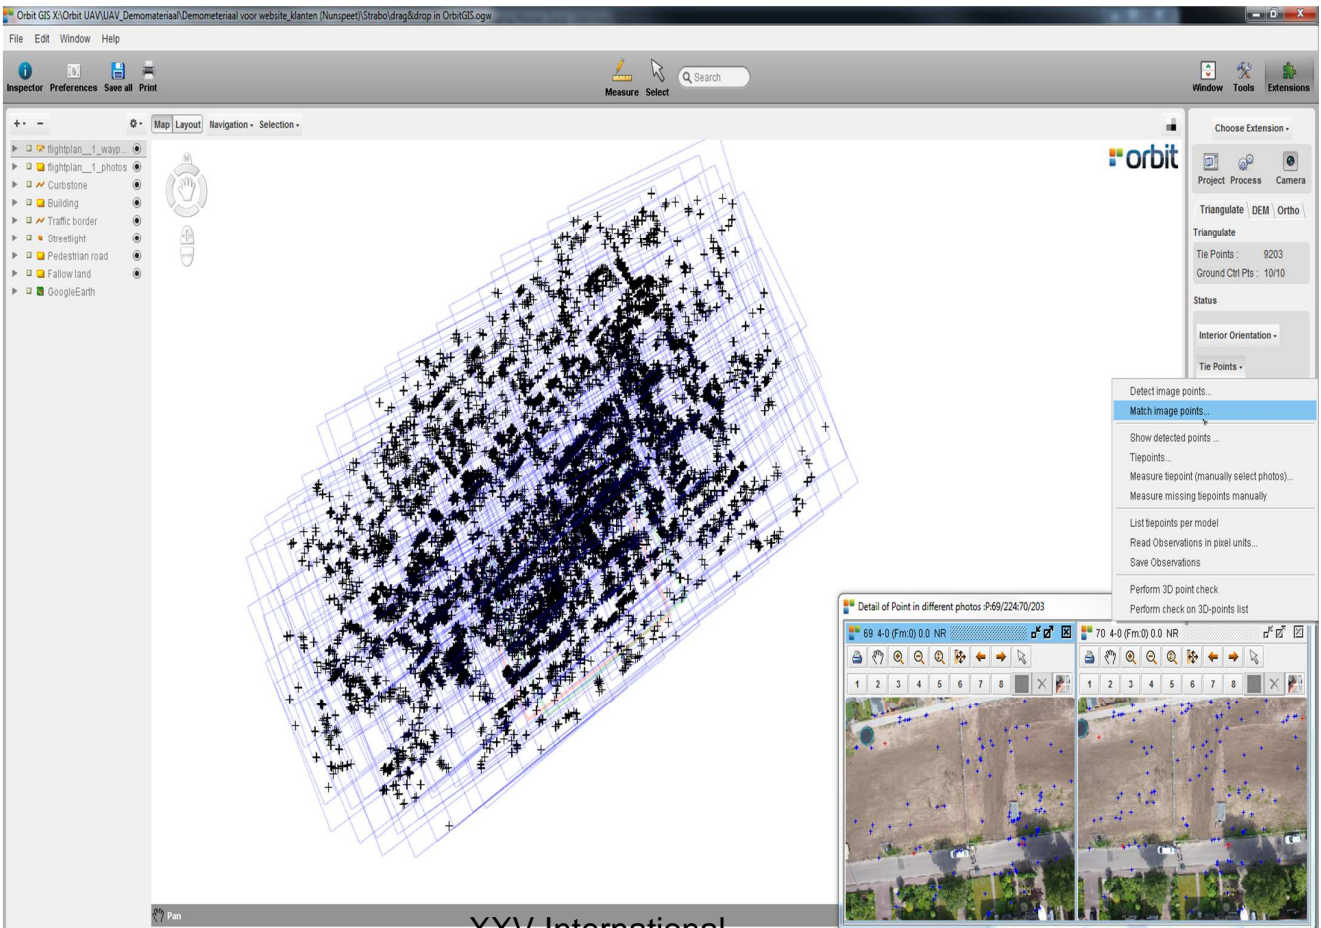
Orbit GIS X:\Orbit UAV\UAV_Demomateriaal\Demometeriaal voor website_klanten (Nunspeet)\Strabo\drag&drop in OrbitGIS.ogw

File Edit Window Help

Inspector Preferences Save all Print

Measure Select

Search

Window Tools Extensions

Map Layout Navigation Selection

flightplan__1_wayp...
flightplan__1_photos
Curbstone
Building
Traffic border
Streetlight
Pedestrian road
Fallow land
GoogleEarth

orbit

Choose Extension

Project Process Camera

Triangulate DEM Ortho

Triangulate

Tie Points : 9203
Ground Ctrl Pts : 10/10

Status

Interior Orientation

Tie Points

Detect image points...
Match image points...
Show detected points ...
Tiepoints...
Measure tiepoint (manually select photos)...
Measure missing tiepoints manually
List tiepoints per model
Read Observations in pixel units...
Save Observations
Perform 3D point check
Perform check on 3D-points list

Detail of Point in different photos :P:69/224:70/203

69 4-0 (Fm:0) 0.0 NR

70 4-0 (Fm:0) 0.0 NR

1 2 3 4 5 6 7 8

1 2 3 4 5 6 7 8

Pan

XXV International